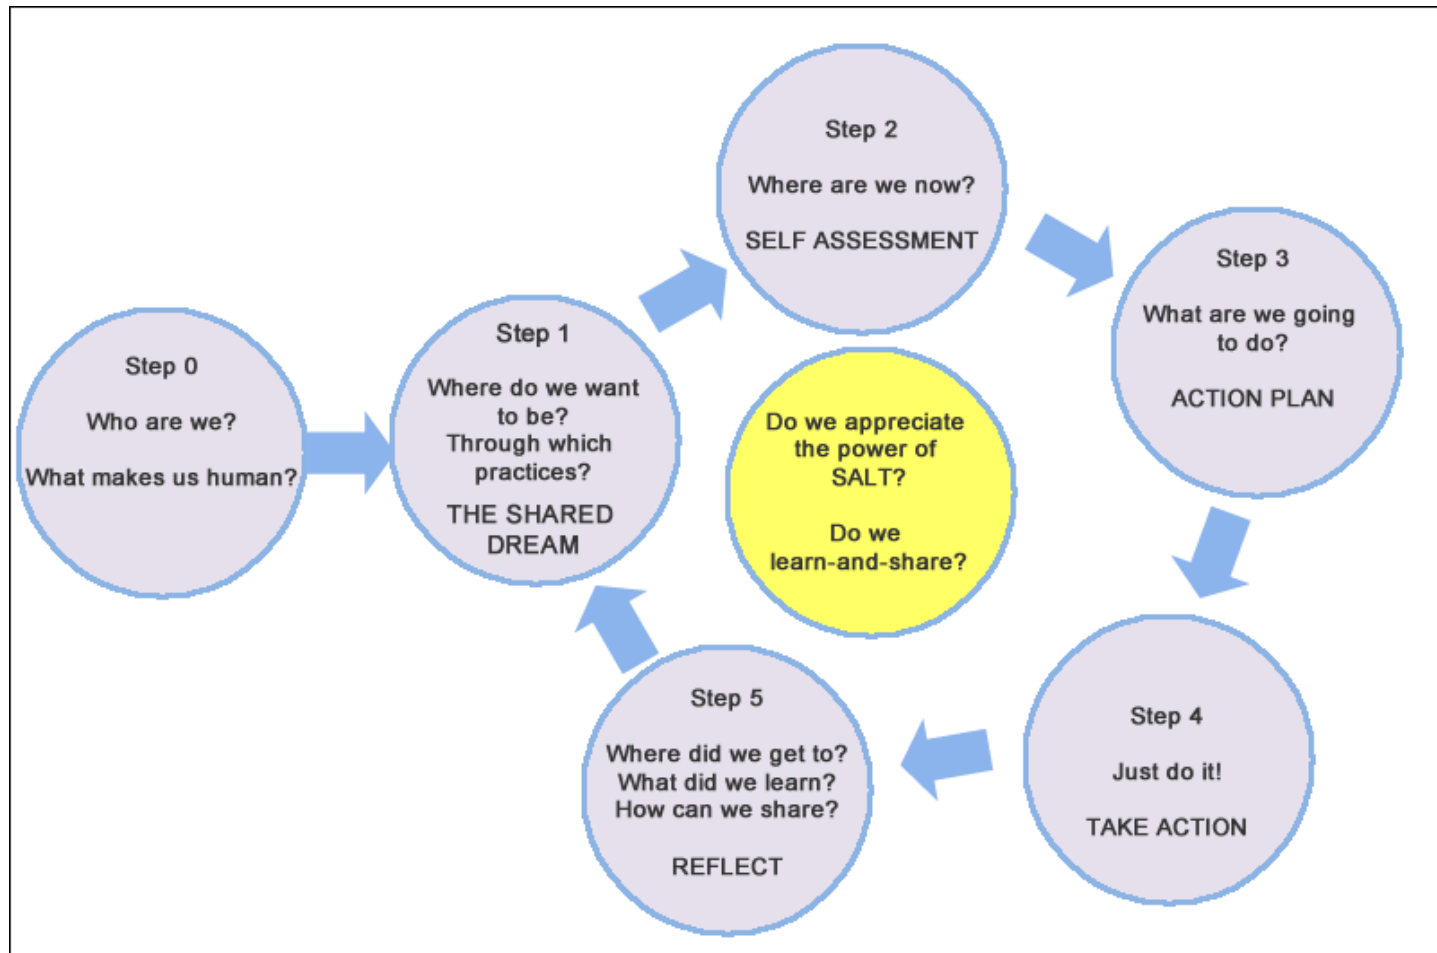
Step 0

Who are we?

What makes us human?

Step 1

Where do we want to be? Through which practices?

THE SHARED DREAM

Step 2

Where are we now?

SELF ASSESSMENT

Step 3

What are we going to do?

ACTION PLAN

Do we appreciate the power of SALT?

Do we learn-and-share?

Step 4

Just do it!

TAKE ACTION

Step 5

Where did we get to? What did we learn? How can we share?

REFLECT